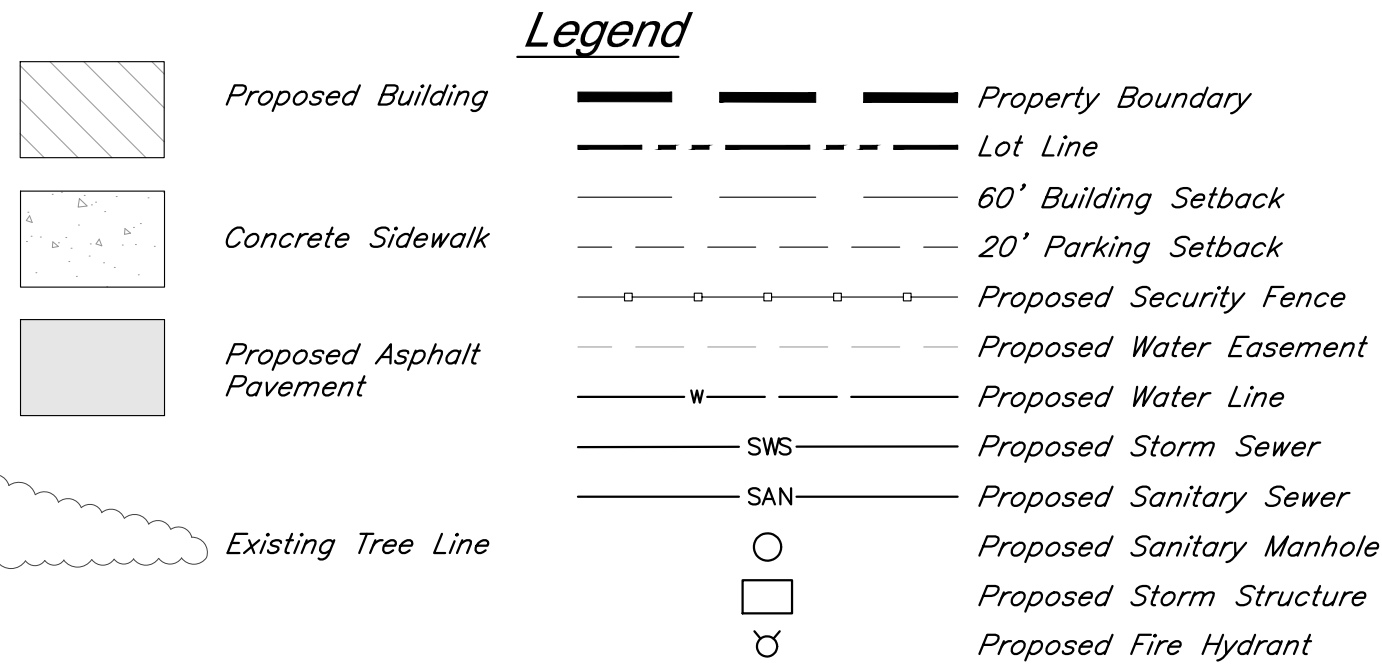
Legend

Proposed Building

Concrete Sidewalk

Proposed Asphalt Pavement

Existing Tree Line

Property Boundary

Lot Line

60' Building Setback

20' Parking Setback

Proposed Security Fence

Proposed Water Easement

W

Proposed Water Line

SWS

Proposed Storm Sewer

SAN

Proposed Sanitary Sewer

Proposed Sanitary Manhole

Proposed Storm Structure

Proposed Fire Hydrant